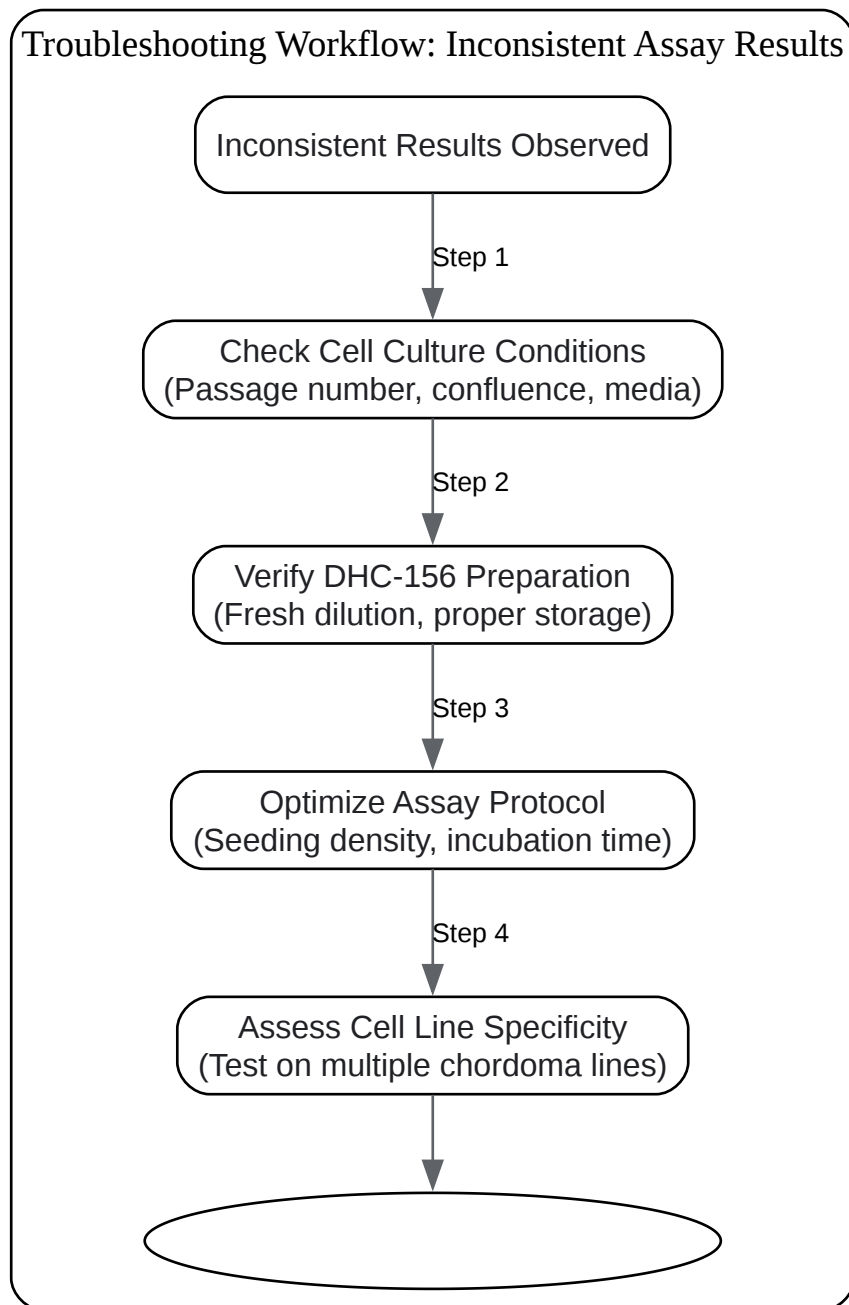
Troubleshooting Workflow: Inconsistent Assay Results

Inconsistent Results Observed

Step 1

Check Cell Culture Conditions
(Passage number, confluence, media)

Step 2

Verify DHC-156 Preparation
(Fresh dilution, proper storage)

Step 3

Optimize Assay Protocol
(Seeding density, incubation time)

Step 4

Assess Cell Line Specificity
(Test on multiple chordoma lines)